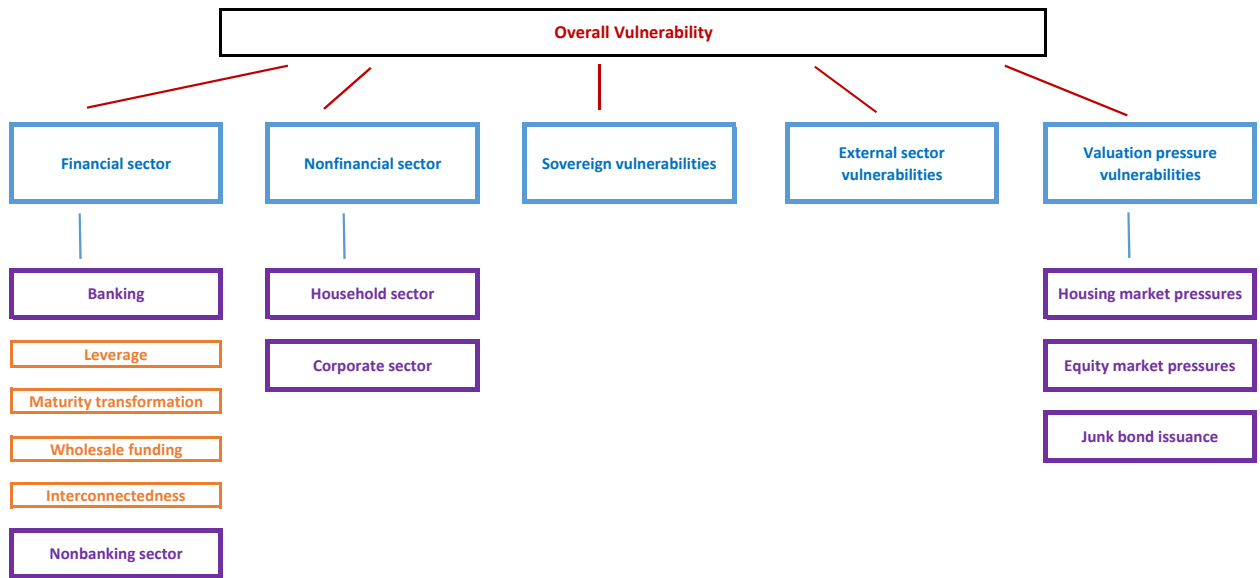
Overall Vulnerability

Financial sector

Banking

Leverage

Maturity transformation

Wholesale funding

Interconnectedness

Nonbanking sector

Nonfinancial sector

Household sector

Corporate sector

Sovereign vulnerabilities

External sector vulnerabilities

Valuation pressure vulnerabilities

Housing market pressures

Equity market pressures

Junk bond issuance